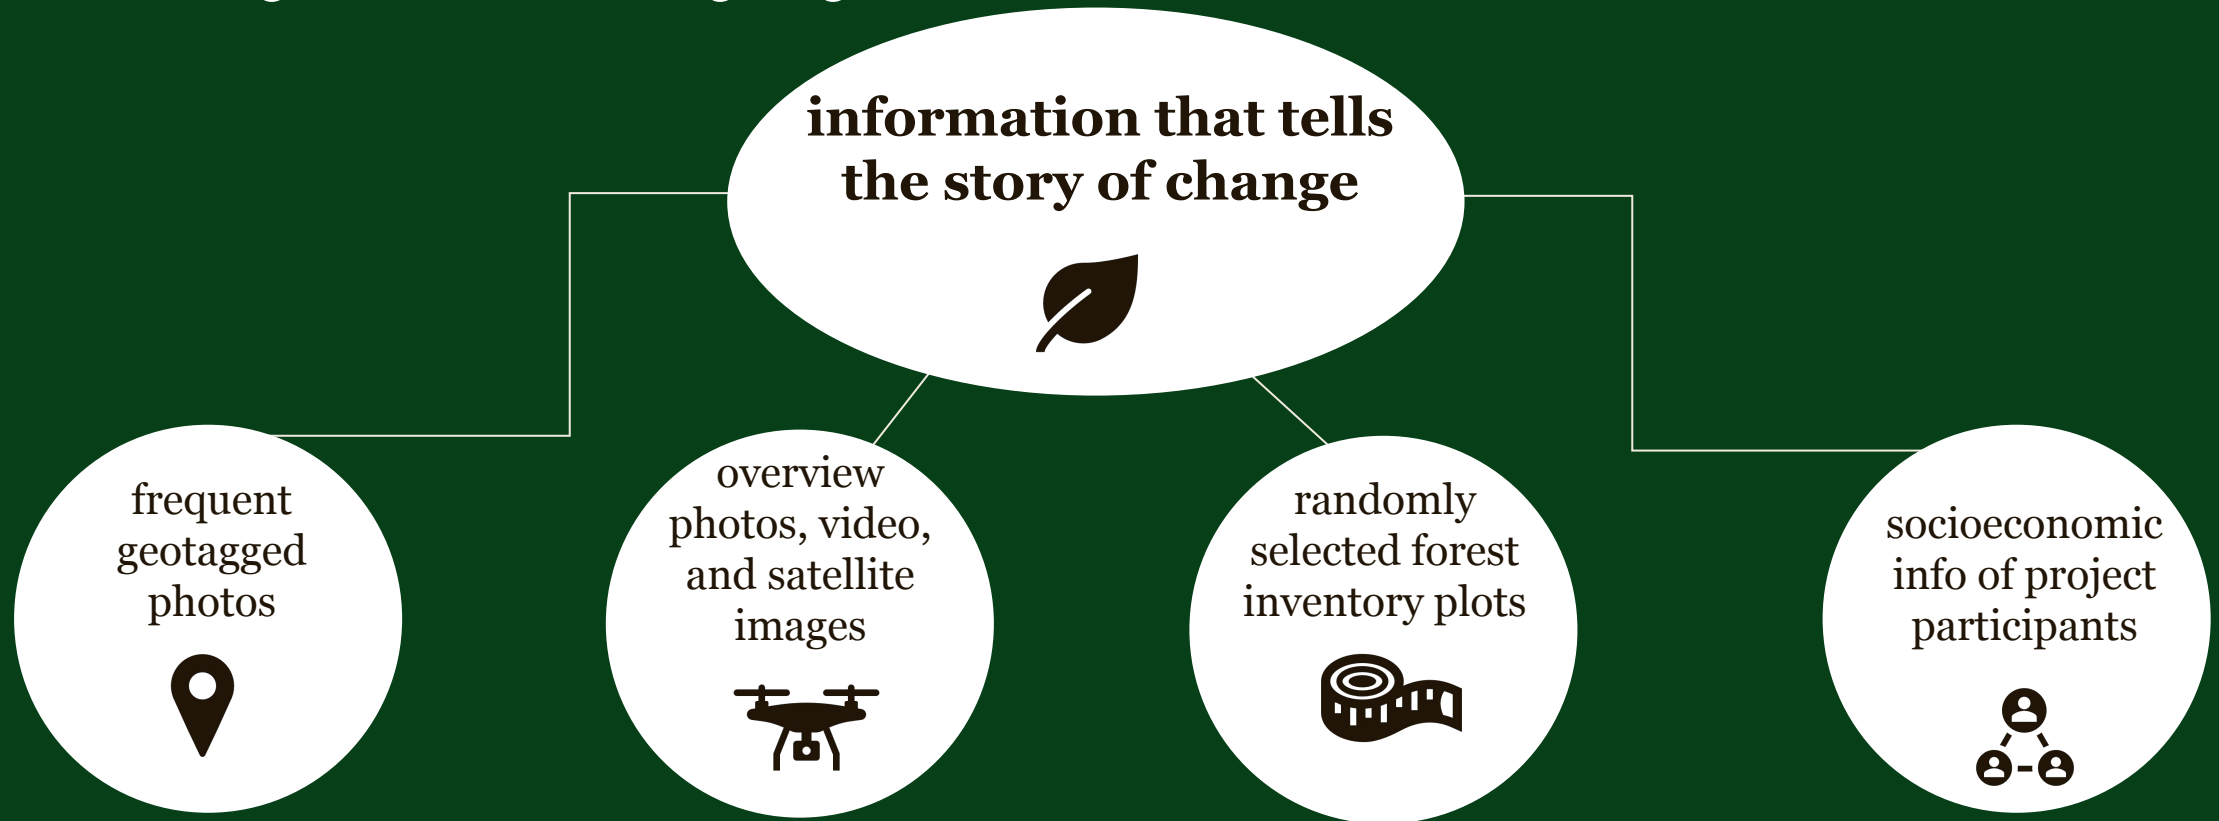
information that tells the story of change

frequent geotagged photos

overview photos, video, and satellite images

randomly selected forest inventory plots

socioeconomic info of project participants